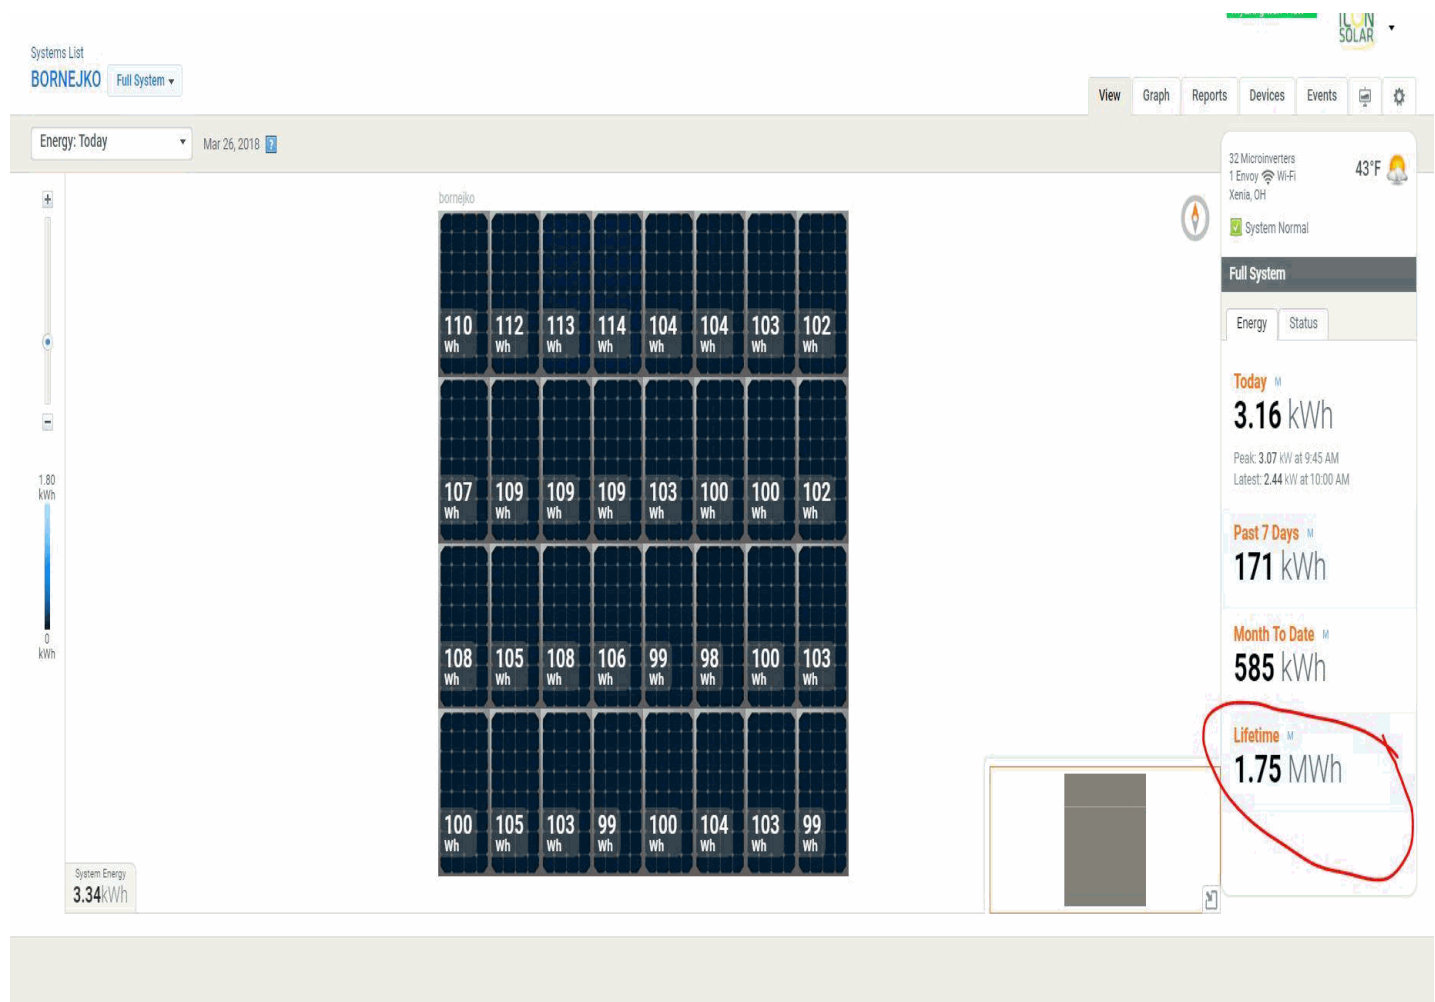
ILON SOLAR

Systems List
BORNEJKO Full System ▾

View Graph Reports Devices Events

Energy: Today ▾ Mar 26, 2018 ?

bornejko

| 110 Wh | 112 Wh | 113 Wh | 114 Wh | 104 Wh | 104 Wh | 103 Wh | 102 Wh |
|---|---|---|---|---|---|---|---|
| 107 Wh | 109 Wh | 109 Wh | 109 Wh | 103 Wh | 100 Wh | 100 Wh | 102 Wh |
| 108 Wh | 105 Wh | 108 Wh | 106 Wh | 99 Wh | 98 Wh | 100 Wh | 103 Wh |
| 100 Wh | 105 Wh | 103 Wh | 99 Wh | 100 Wh | 104 Wh | 103 Wh | 99 Wh |

1.80 kWh
0 kWh

System Energy
3.34kWh

32 Microinverters
1 Envoy Wi-Fi
Xenia, OH
43°F
System Normal

Full System

Energy Status

Today M
3.16 kWh
Peak: 3.07 kW at 9:45 AM
Latest: 2.44 kW at 10:00 AM

Past 7 Days M
171 kWh

Month To Date M
585 kWh

Lifetime M
1.75 MWh